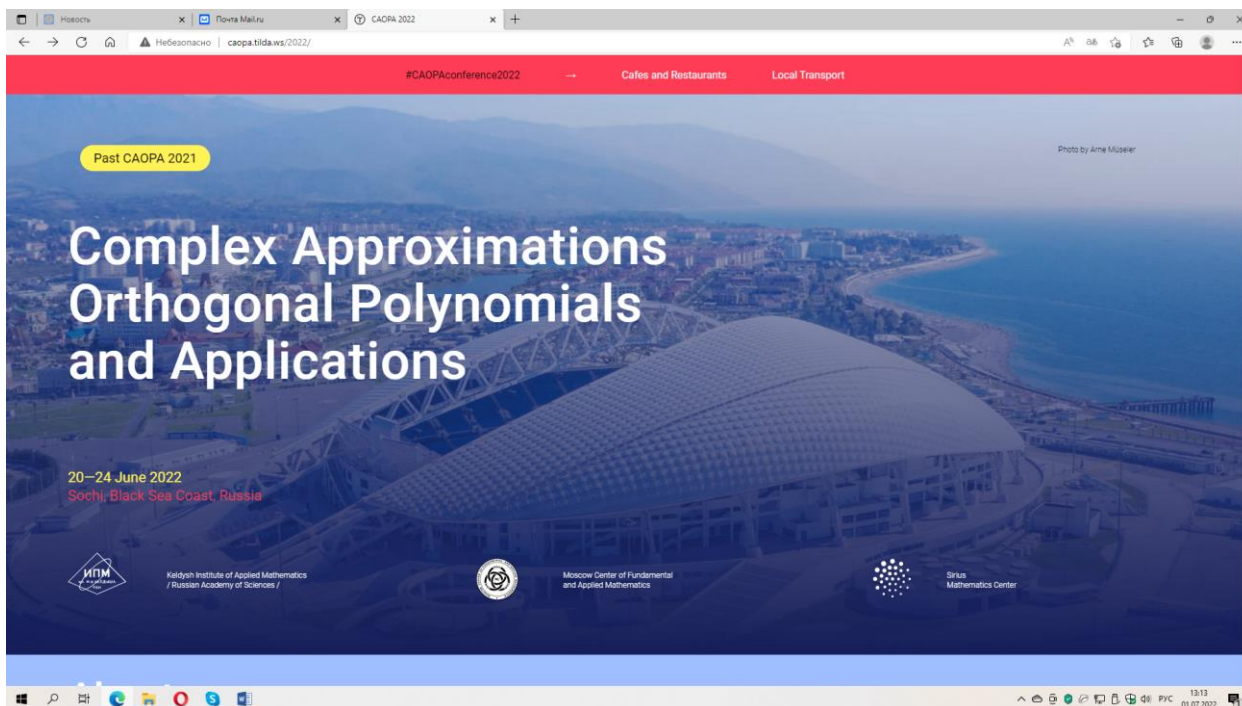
Новость
Почта Mail.ru
CAOPA 2022
Небезопасно | caopa.tilda.ws/2022/

#CAOPAconference2022 → Cafes and Restaurants Local Transport

Past CAOPA 2021

Photo by Arne Müseler

Complex Approximations Orthogonal Polynomials and Applications

20—24 June 2022
Sochi, Black Sea Coast, Russia

ИПМ

Keldysh Institute of Applied Mathematics / Russian Academy of Sciences /

Moscow Center of Fundamental and Applied Mathematics

Sirius Mathematics Center

РУС 13:13 01.07.2022